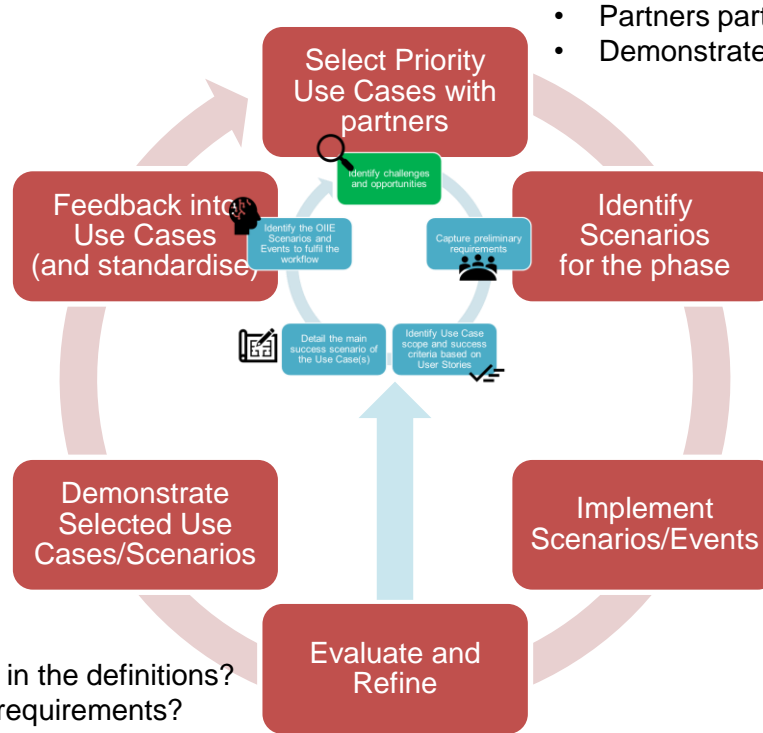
• Partners part
• Demonstrate

Select Priority Use Cases with partners

Identify challenges and opportunities

Feedback into Use Cases (and standardise)

Identify the OIIE Scenarios and Events to fulfil the workflow

Capture preliminary requirements

Identify Scenarios for the phase

Detail the main success scenario of the Use Case(s)

Identify Use Case scope and success criteria based on User Stories

Demonstrate Selected Use Cases/Scenarios

Implement Scenarios/Events

Evaluate and Refine

in the definitions?
requirements?